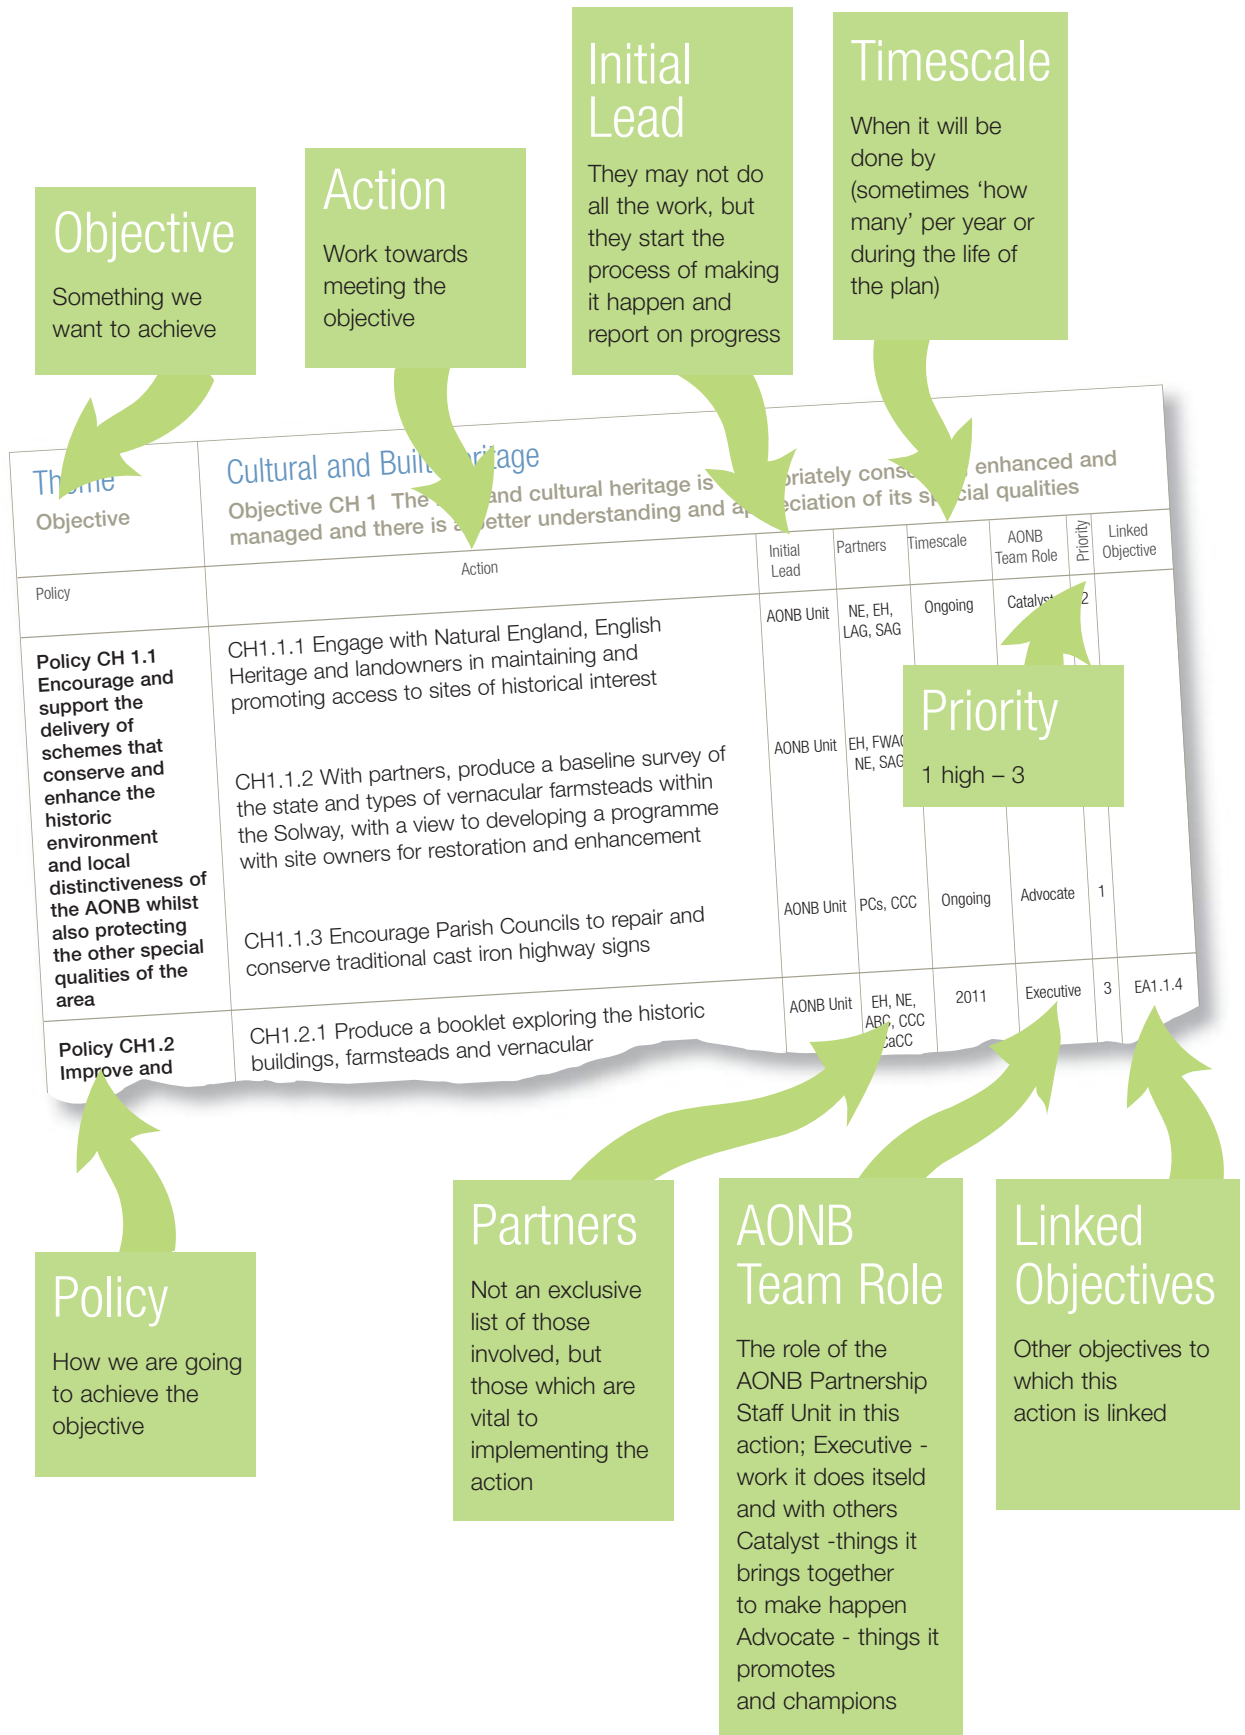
Objective

Something we want to achieve

Action

Work towards meeting the objective

Initial Lead

They may not do all the work, but they start the process of making it happen and report on progress

Timescale

When it will be done by (sometimes 'how many' per year or during the life of the plan)

Th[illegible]e

Objective

Cultural and Buil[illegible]itage

Objective CH 1 The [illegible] and cultural heritage is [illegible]priately cons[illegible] enhanced and managed and there is a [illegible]etter understanding and a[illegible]eciation of its sp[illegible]cial qualities

| Policy | Action | Initial Lead | Partners | Timescale | AONB Team Role | Priority | Linked Objective |
|---|---|---|---|---|---|---|---|
| Policy CH 1.1 Encourage and support the delivery of schemes that conserve and enhance the historic environment and local distinctiveness of the AONB whilst also protecting the other special qualities of the area | CH1.1.1 Engage with Natural England, English Heritage and landowners in maintaining and promoting access to sites of historical interest | AONB Unit | NE, EH, LAG, SAG | Ongoing | Catalys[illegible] | 2 | |
| | CH1.1.2 With partners, produce a baseline survey of the state and types of vernacular farmsteads within the Solway, with a view to developing a programme with site owners for restoration and enhancement | AONB Unit | EH, FWA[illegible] NE, SAG | | | | |
| | CH1.1.3 Encourage Parish Councils to repair and conserve traditional cast iron highway signs | AONB Unit | PCs, CCC | Ongoing | Advocate | 1 | |
| Policy CH1.2 Improve and | CH1.2.1 Produce a booklet exploring the historic buildings, farmsteads and vernacular | AONB Unit | EH, NE, ABC, CCC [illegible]aCC | 2011 | Executive | 3 | EA1.1.4 |

Priority

1 high – 3

Policy

How we are going to achieve the objective

Partners

Not an exclusive list of those involved, but those which are vital to implementing the action

AONB Team Role

The role of the AONB Partnership Staff Unit in this action; Executive - work it does itseld and with others Catalyst -things it brings together to make happen Advocate - things it promotes and champions

Linked Objectives

Other objectives to which this action is linked